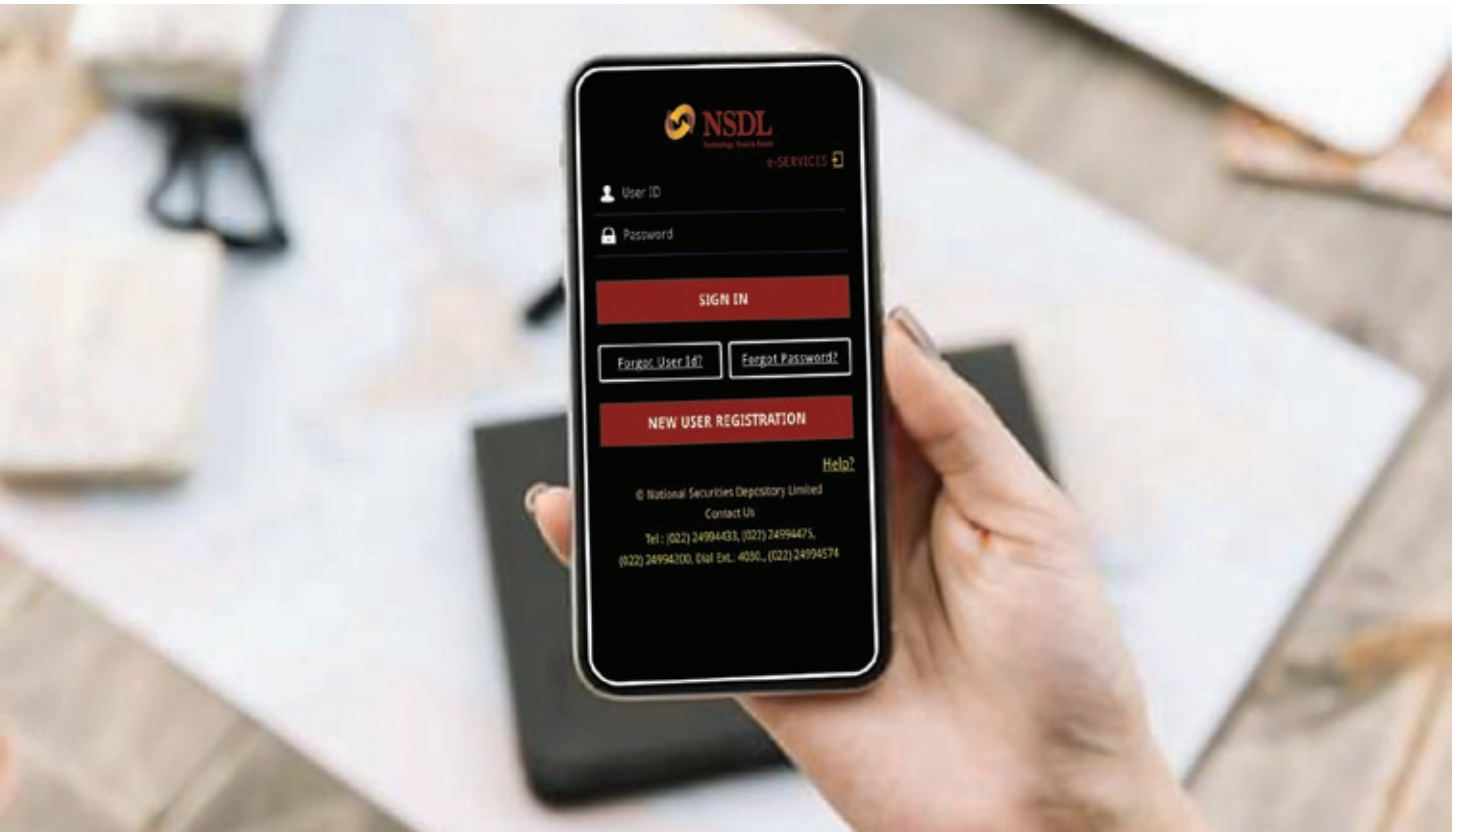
NSDL
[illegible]
e-SERVICES

User ID

Password

SIGN IN

Forgot User Id?

Forgot Password?

NEW USER REGISTRATION

Help?

© National Securities Depository Limited
Contact Us
Tel : (022) 24994433, (022) 24994475, (022) 24994200, Dial Ext.: 4050., (022) 24994574